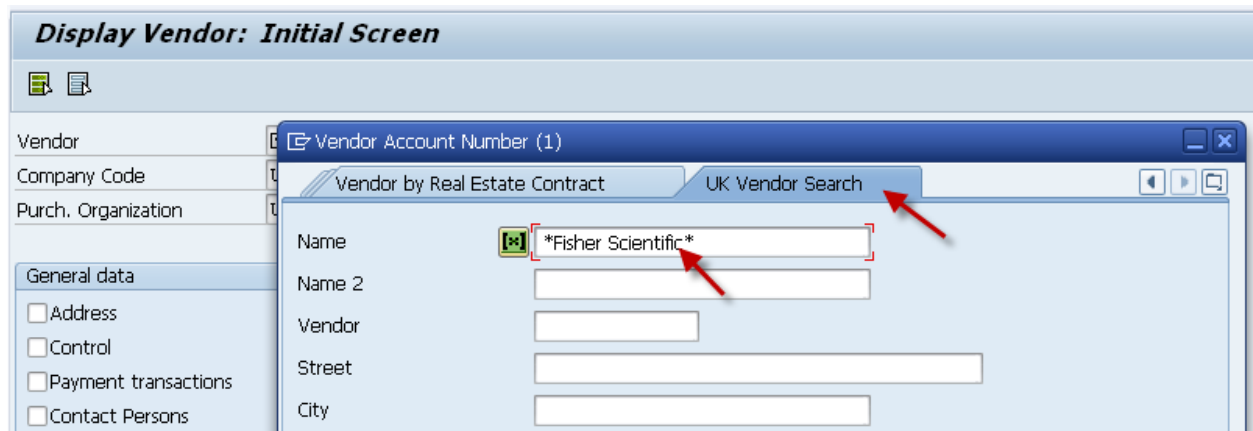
Display Vendor: Initial Screen

Vendor
Company Code
Purch. Organization

General data
Address
Control
Payment transactions
Contact Persons

Vendor Account Number (1)

Vendor by Real Estate Contract
UK Vendor Search

Name *Fisher Scientific*
Name 2
Vendor
Street
City